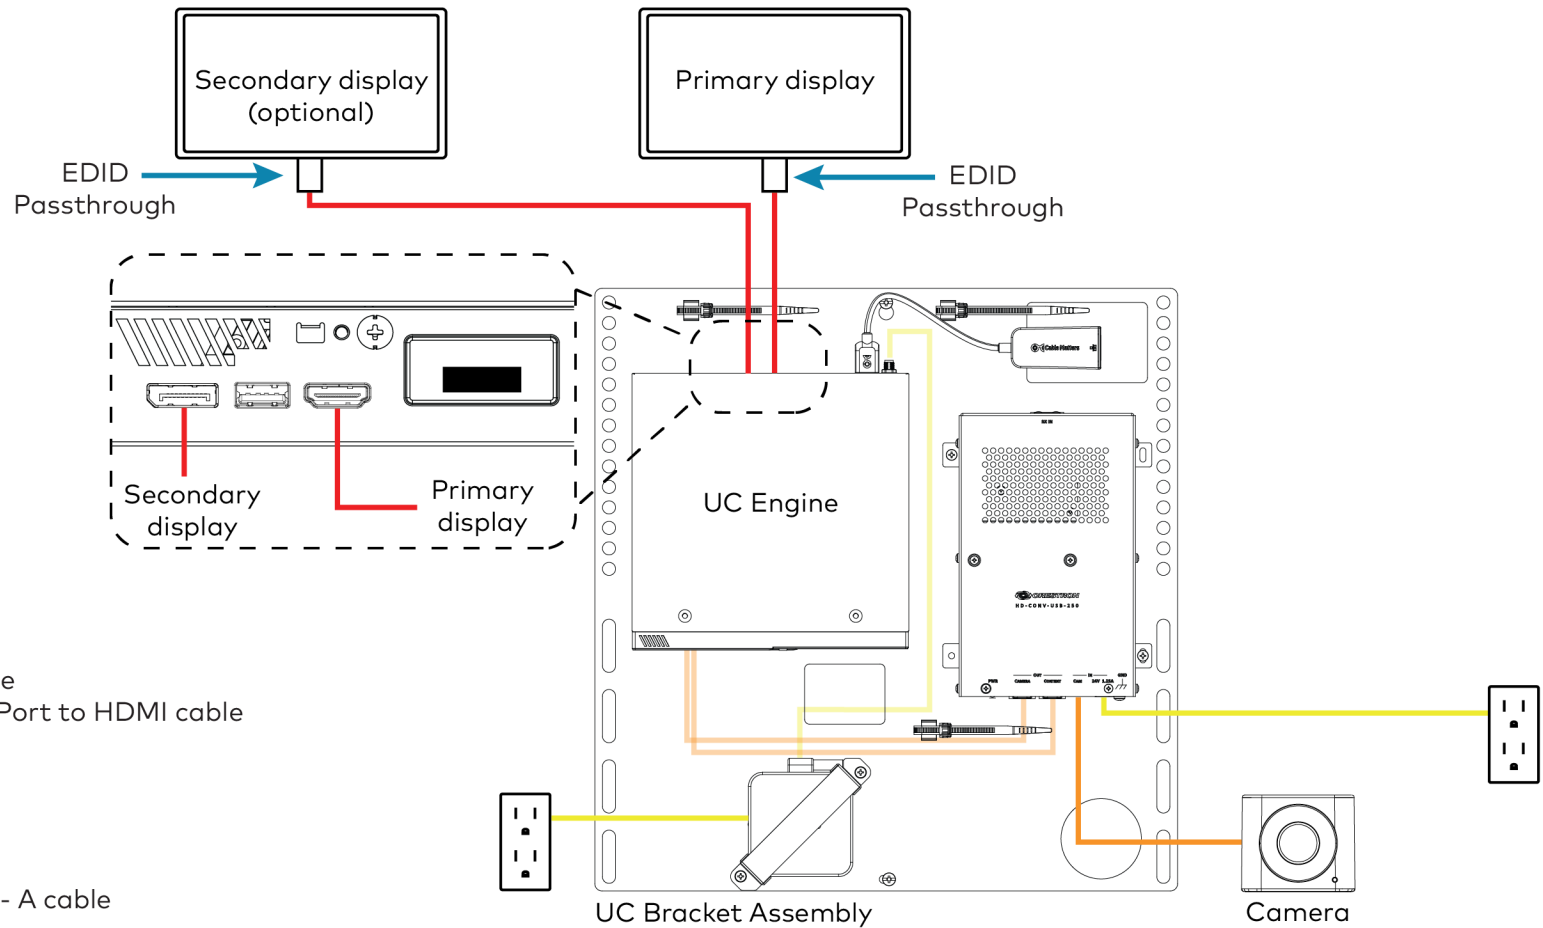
Secondary display (optional)

Primary display

EDID Passthrough

EDID Passthrough

Secondary display

Primary display

Cable Matters

UC Engine

CRESTRON
HD-CONV-USB-250

e
Port to HDMI cable

- A cable

UC Bracket Assembly

Camera